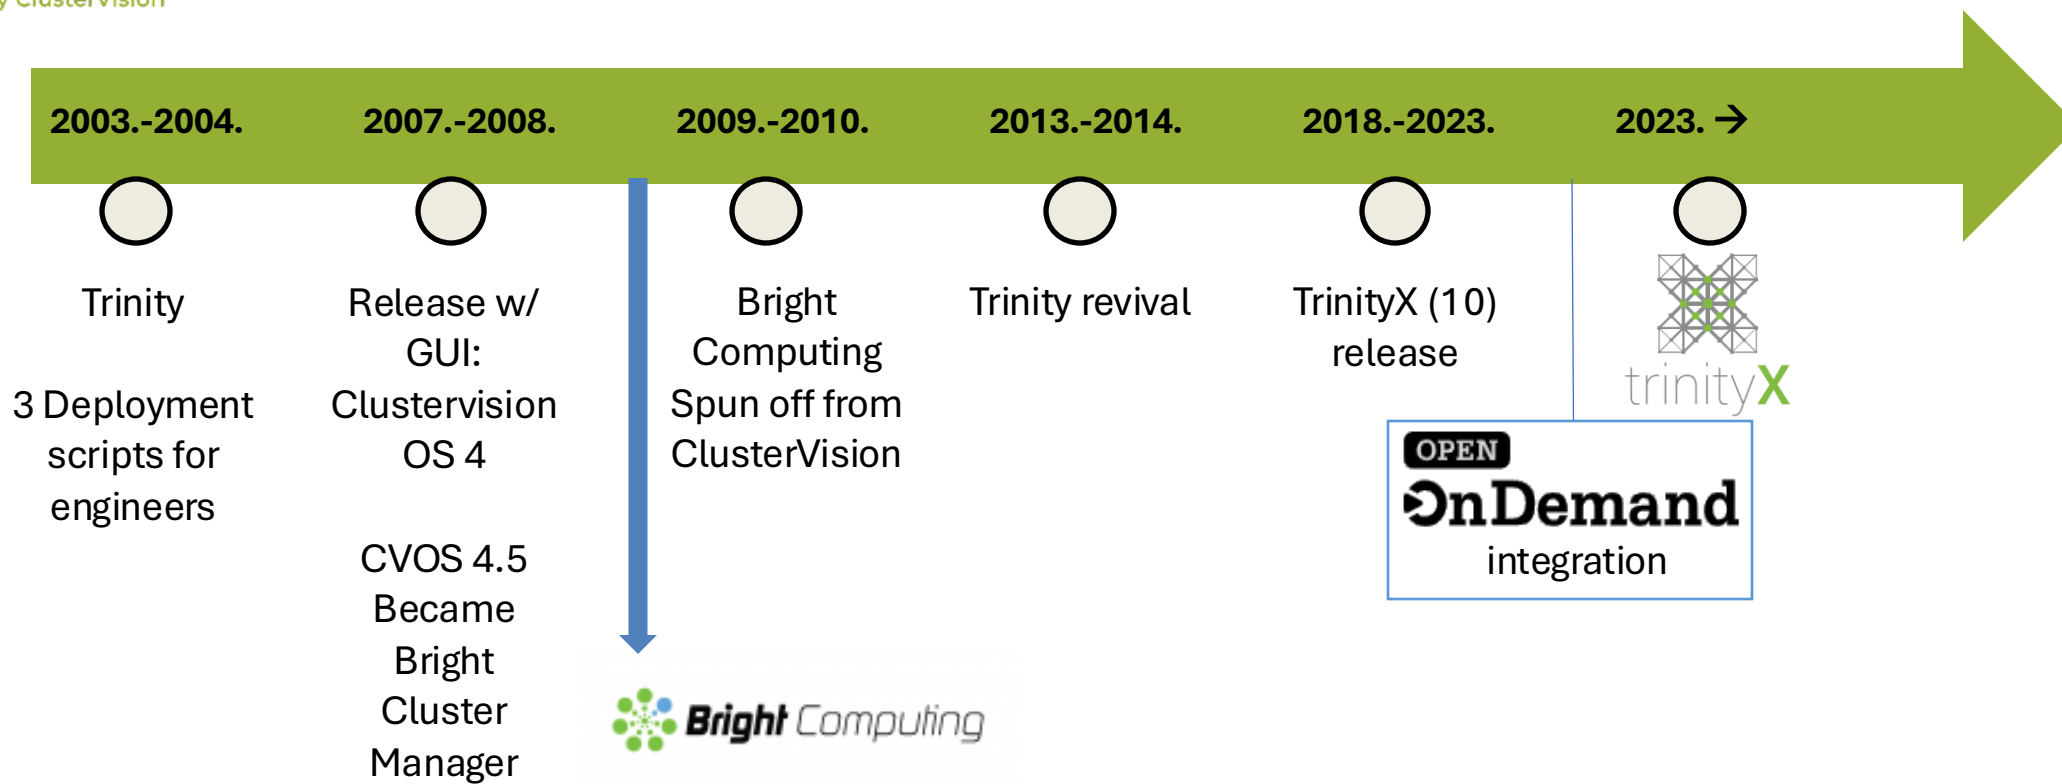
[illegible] Clustervision

2003.-2004.

2007.-2008.

2009.-2010.

2013.-2014.

2018.-2023.

2023. →

Trinity

3 Deployment scripts for engineers

Release w/ GUI: Clustervision OS 4

CVOS 4.5 Became Bright Cluster Manager

Bright Computing Spun off from ClusterVision

Bright Computing

Trinity revival

TrinityX (10) release

trinityX

OPEN OnDemand integration